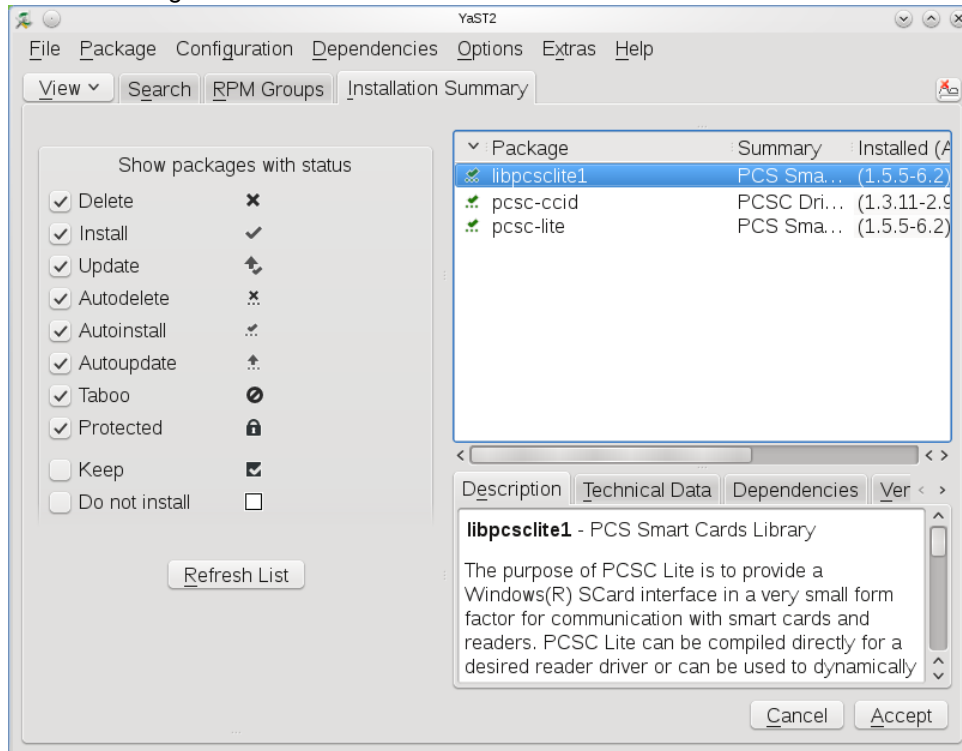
YaST2

File Package Configuration Dependencies Options Extras Help

View ˅ Search RPM Groups Installation Summary

Show packages with status

Delete
Install
Update
Autodelete
Autoinstall
Autoupdate
Taboo
Protected
Keep
Do not install

Refresh List

| Package | Summary | Installed (A |
|---|---|---|
| libpcsclite1 | PCS Sma… | (1.5.5-6.2) |
| pcsc-ccid | PCSC Dri… | (1.3.11-2.9 |
| pcsc-lite | PCS Sma… | (1.5.5-6.2) |

Description Technical Data Dependencies Ver

**libpcsclite1** - PCS Smart Cards Library

The purpose of PCSC Lite is to provide a Windows(R) SCard interface in a very small form factor for communication with smart cards and readers. PCSC Lite can be compiled directly for a desired reader driver or can be used to dynamically

Cancel Accept